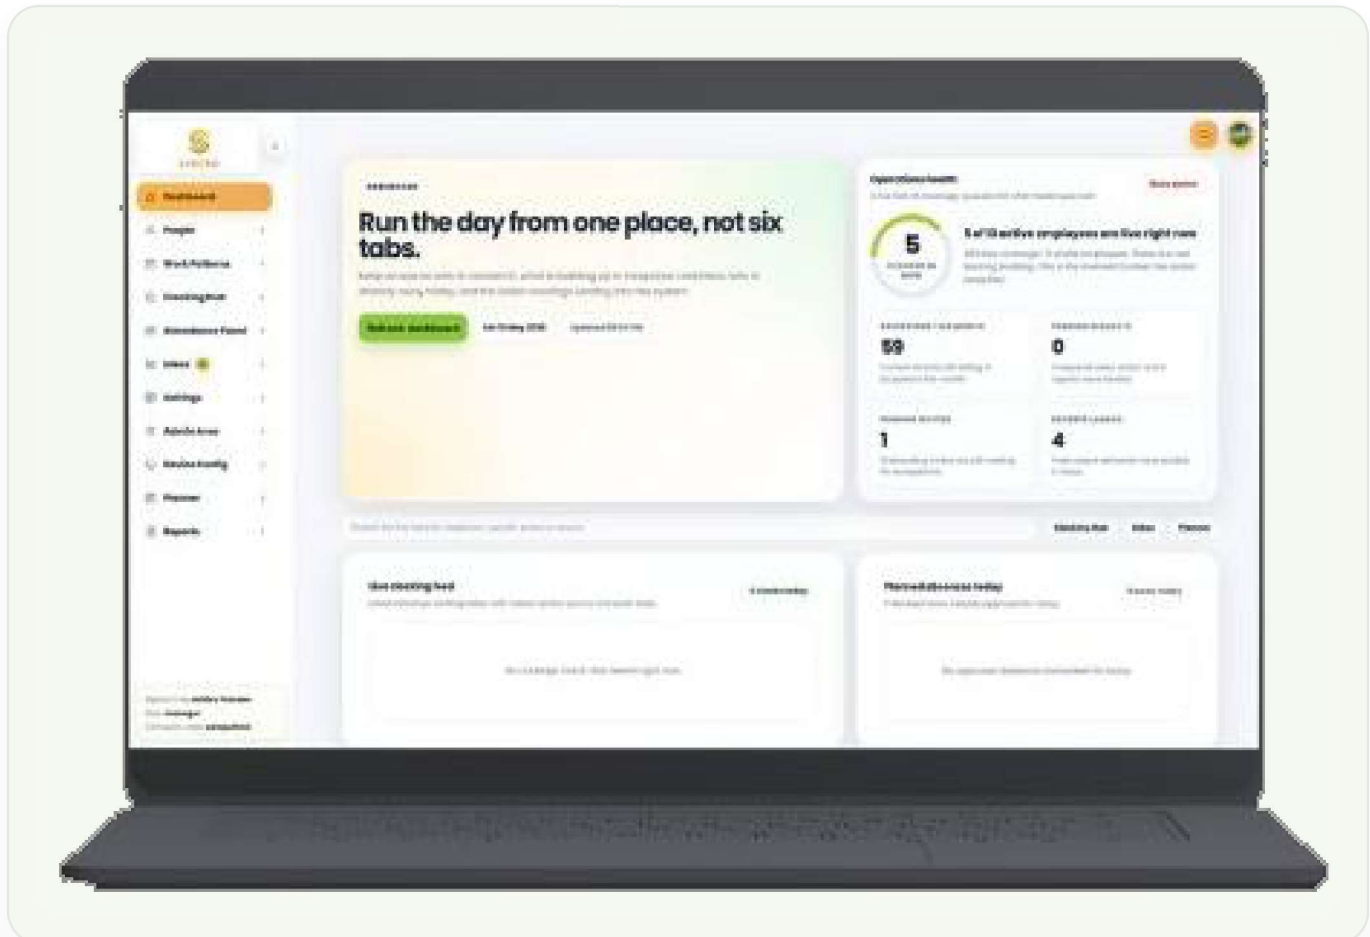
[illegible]

Dashboard
People
Work Patterns
Clocking Hub
Attendance Panel
Inbox
Settings
Admin Area
Device Config
Planner
Reports

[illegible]

Run the day from one place, not six tabs.

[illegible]

Refresh dashboard

Operations health

5

5 of 13 active employees are live right now

59

0

1

4

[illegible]

Clocking Hub Inbox Planner

Live clocking feed

No clockings found. Use search again now.

Planned absences today

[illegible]